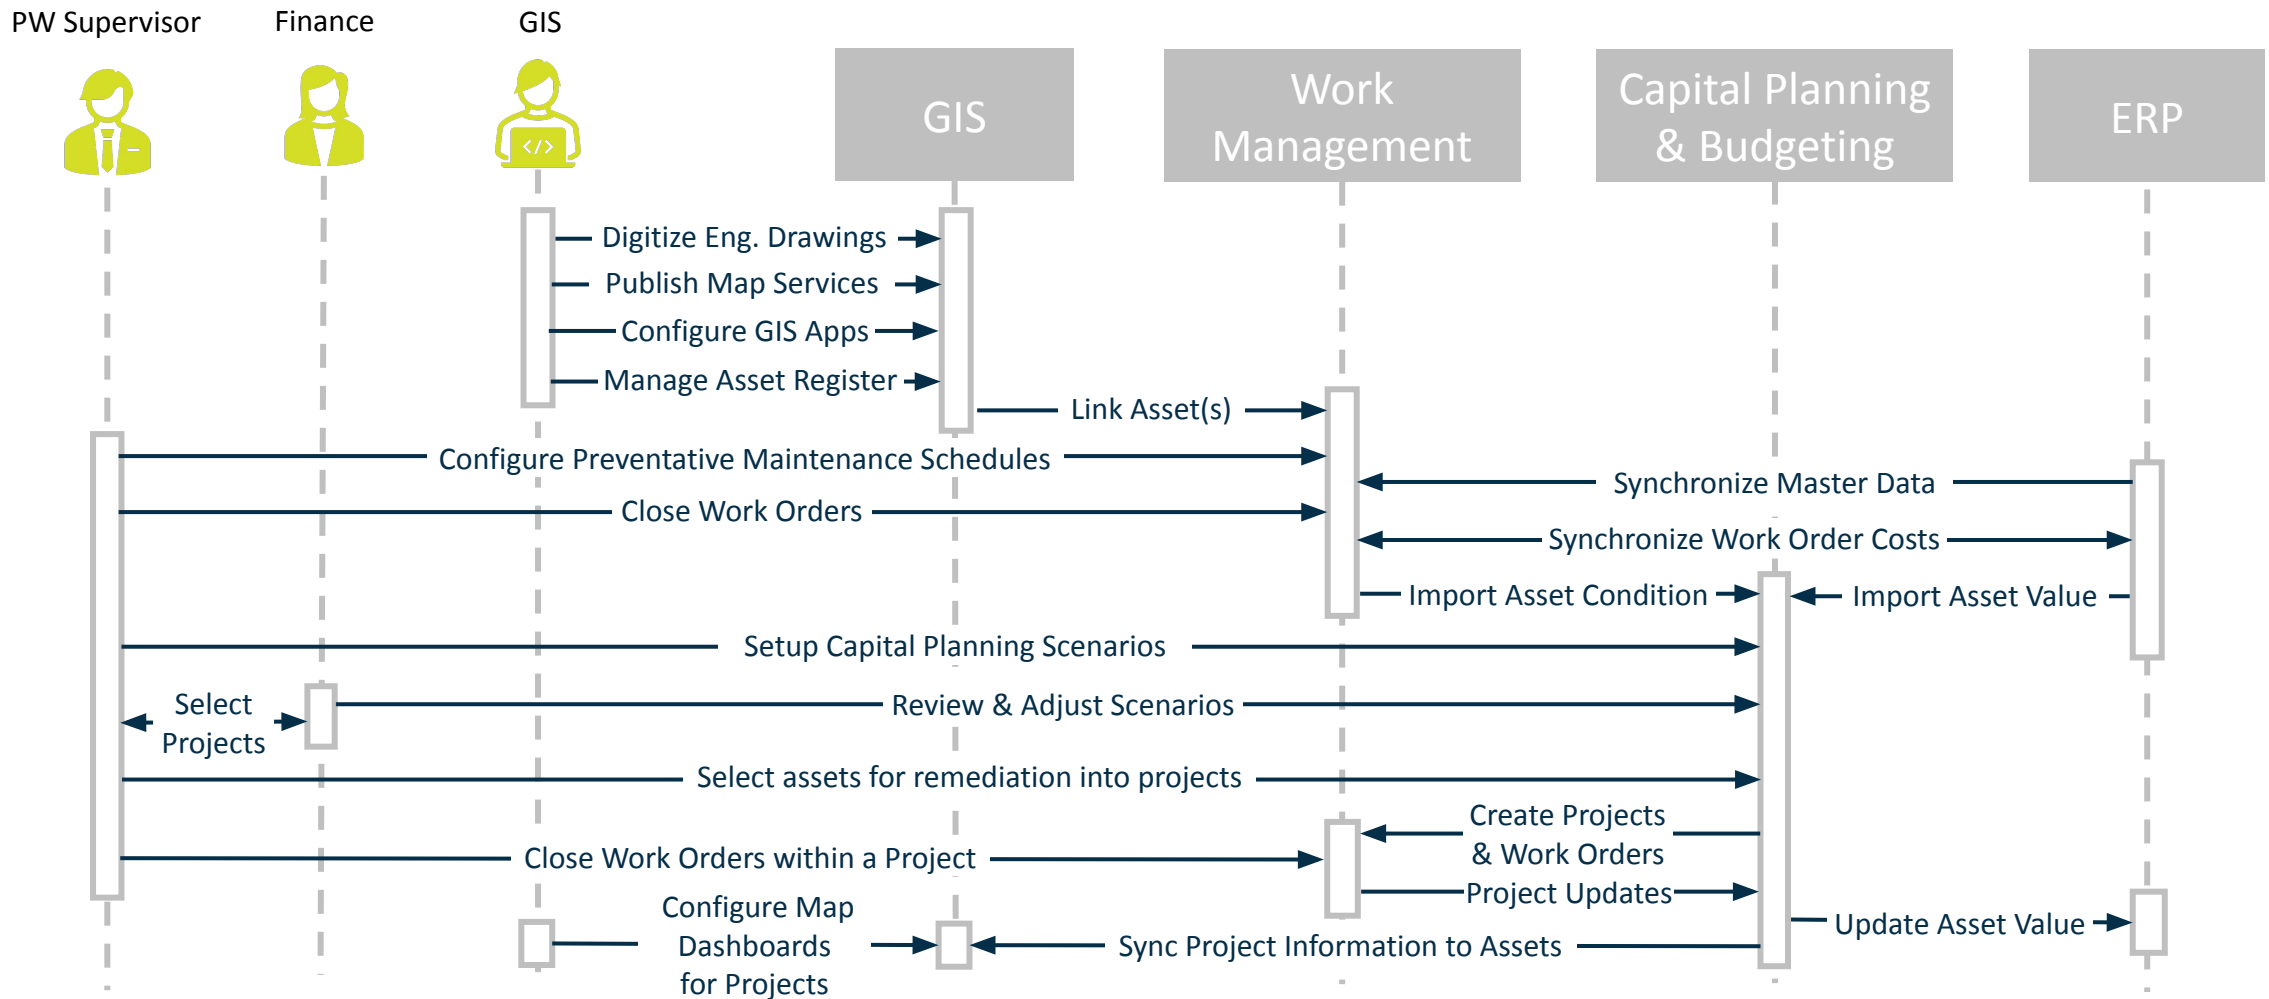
PW Supervisor

Finance

GIS

GIS

Work Management

Capital Planning & Budgeting

ERP

Digitize Eng. Drawings

Publish Map Services

Configure GIS Apps

Manage Asset Register

Link Asset(s)

Configure Preventative Maintenance Schedules

Synchronize Master Data

Close Work Orders

Synchronize Work Order Costs

Import Asset Condition

Import Asset Value

Setup Capital Planning Scenarios

Select Projects

Review & Adjust Scenarios

Select assets for remediation into projects

Create Projects & Work Orders

Close Work Orders within a Project

Project Updates

Configure Map Dashboards for Projects

Update Asset Value

Sync Project Information to Assets